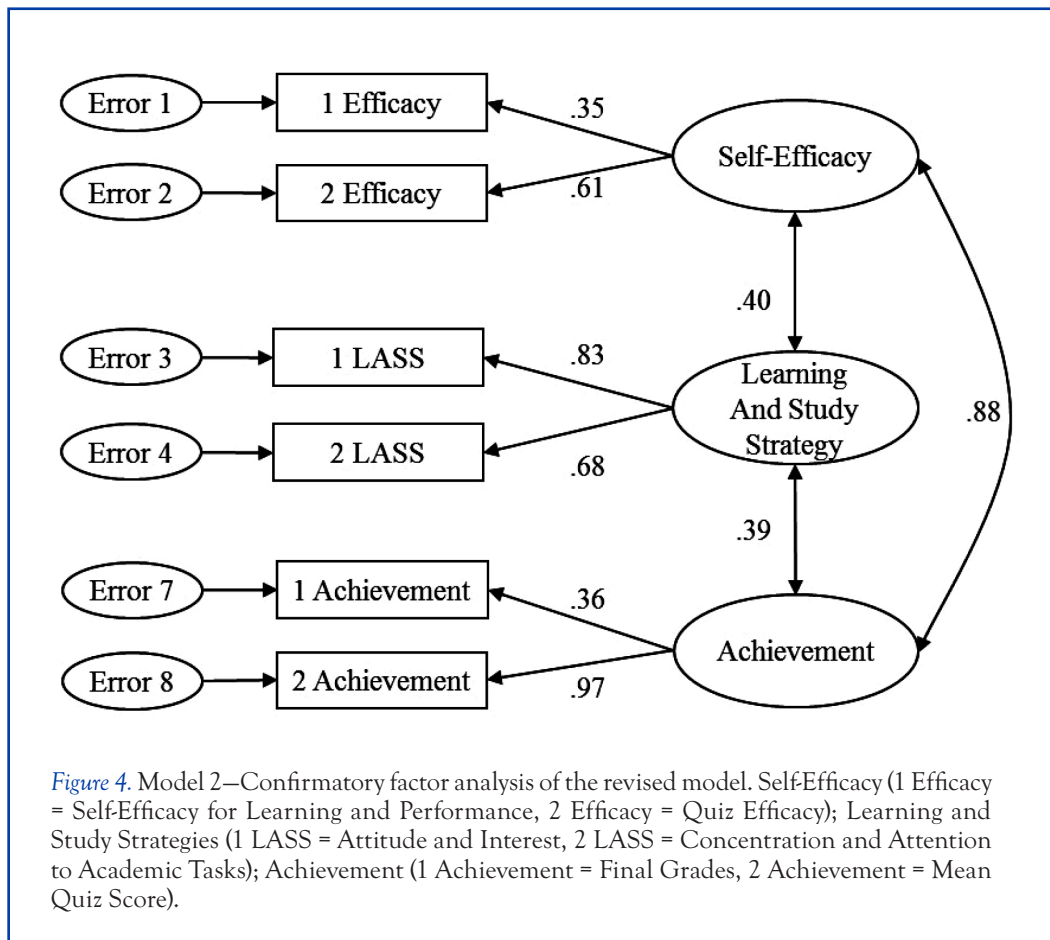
Error 1
1 Efficacy
.35
Self-Efficacy
Error 2
2 Efficacy
.61
.40
Error 3
1 LASS
.83
Learning And Study Strategy
.88
Error 4
2 LASS
.68
.39
Error 7
1 Achievement
.36
Achievement
Error 8
2 Achievement
.97

*Figure 4.* Model 2—Confirmatory factor analysis of the revised model. Self-Efficacy (1 Efficacy = Self-Efficacy for Learning and Performance, 2 Efficacy = Quiz Efficacy); Learning and Study Strategies (1 LASS = Attitude and Interest, 2 LASS = Concentration and Attention to Academic Tasks); Achievement (1 Achievement = Final Grades, 2 Achievement = Mean Quiz Score).